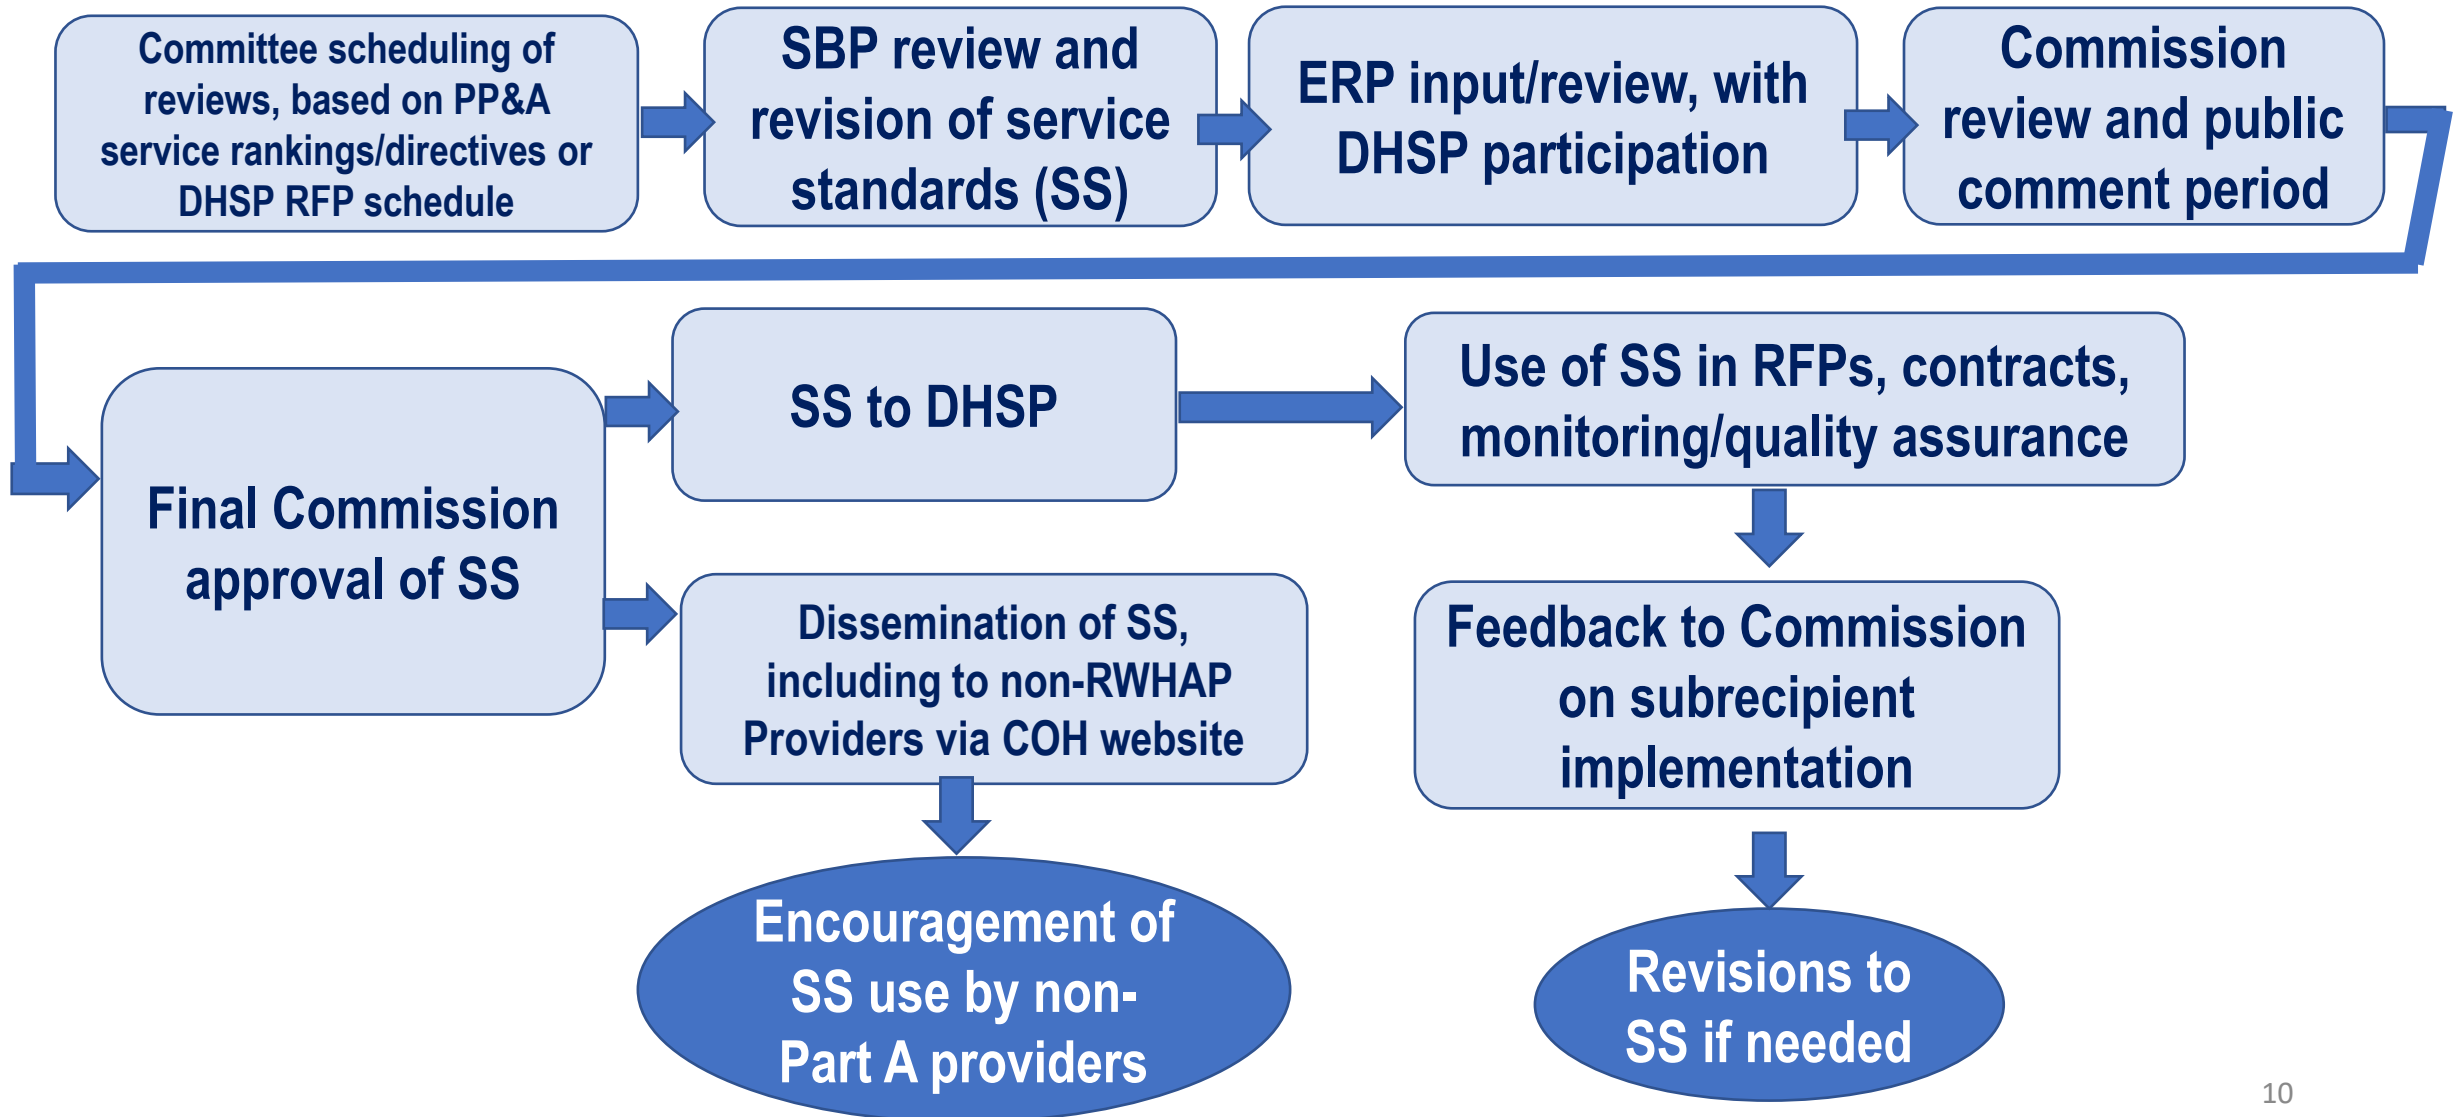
Committee scheduling of reviews, based on PP&A service rankings/directives or DHSP RFP schedule

SBP review and revision of service standards (SS)

ERP input/review, with DHSP participation

Commission review and public comment period

Final Commission approval of SS

SS to DHSP

Use of SS in RFPs, contracts, monitoring/quality assurance

Dissemination of SS, including to non-RWHAP Providers via COH website

Feedback to Commission on subrecipient implementation

Encouragement of SS use by non-Part A providers

Revisions to SS if needed

10